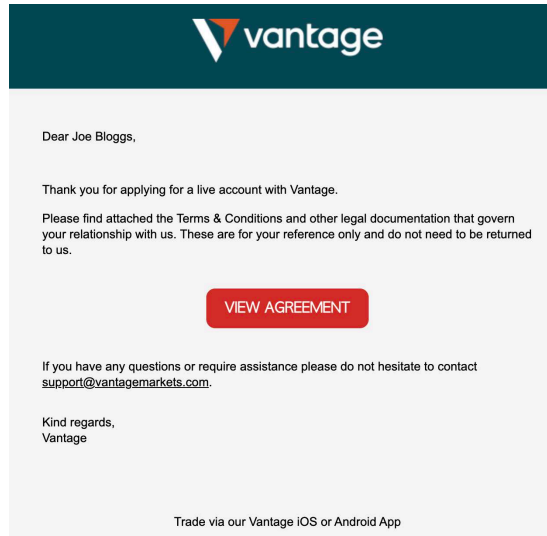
vantage

Dear Joe Bloggs,

Thank you for applying for a live account with Vantage.

Please find attached the Terms & Conditions and other legal documentation that govern your relationship with us. These are for your reference only and do not need to be returned to us.

VIEW AGREEMENT

If you have any questions or require assistance please do not hesitate to contact support@vantagemarkets.com.

Kind regards,
Vantage

Trade via our Vantage iOS or Android App